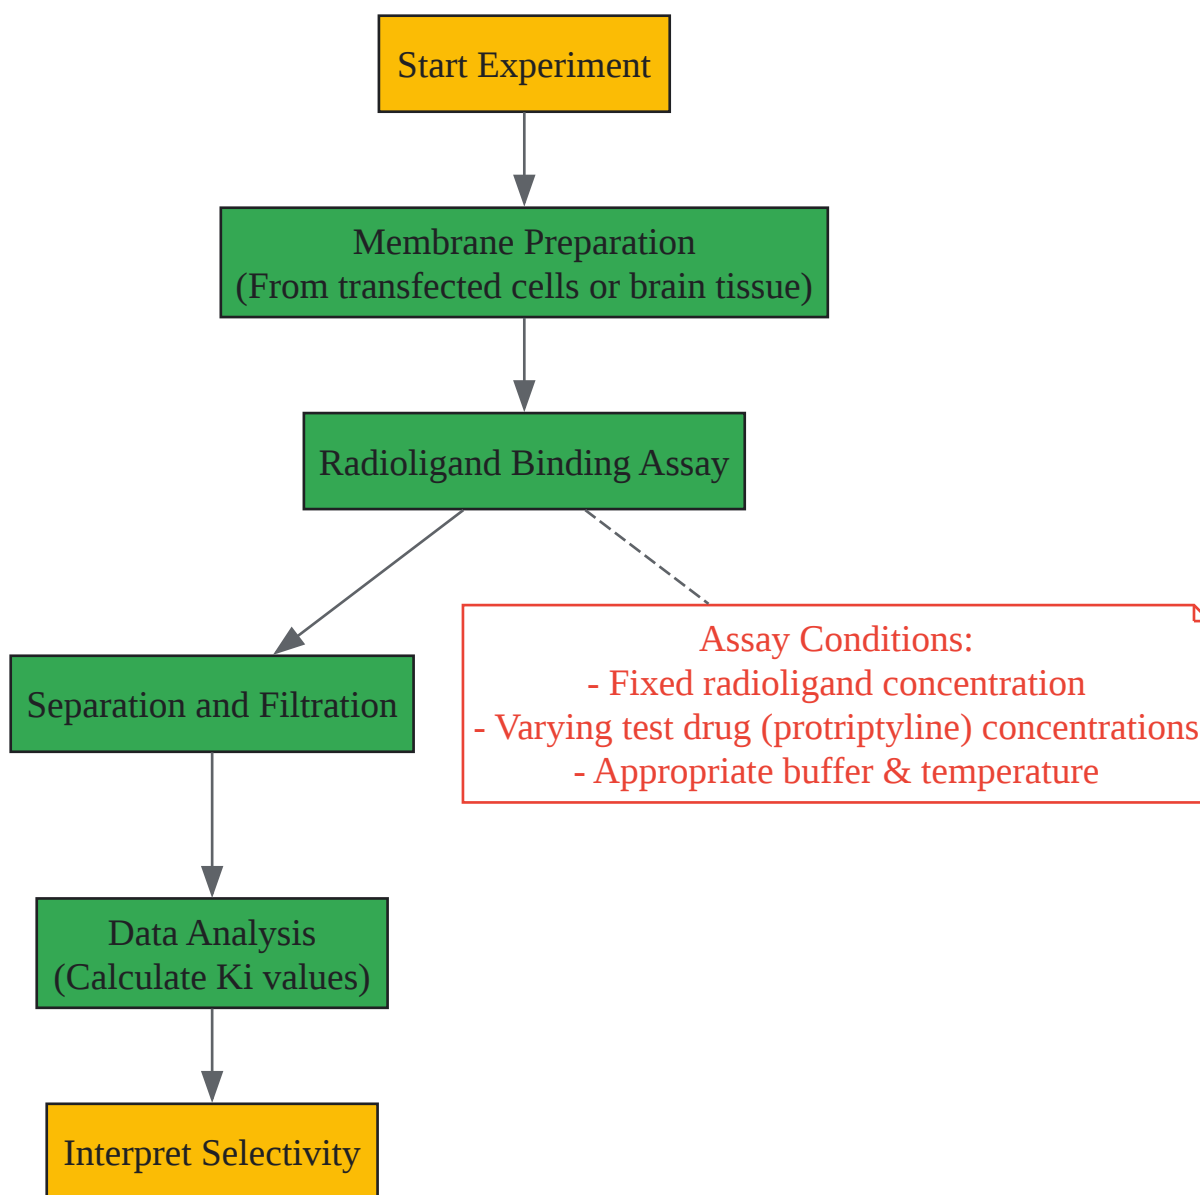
Start Experiment

Membrane Preparation
(From transfected cells or brain tissue)

Radioligand Binding Assay

Separation and Filtration

Assay Conditions:
- Fixed radioligand concentration
- Varying test drug (protriptyline) concentrations
- Appropriate buffer & temperature

Data Analysis
(Calculate Ki values)

Interpret Selectivity